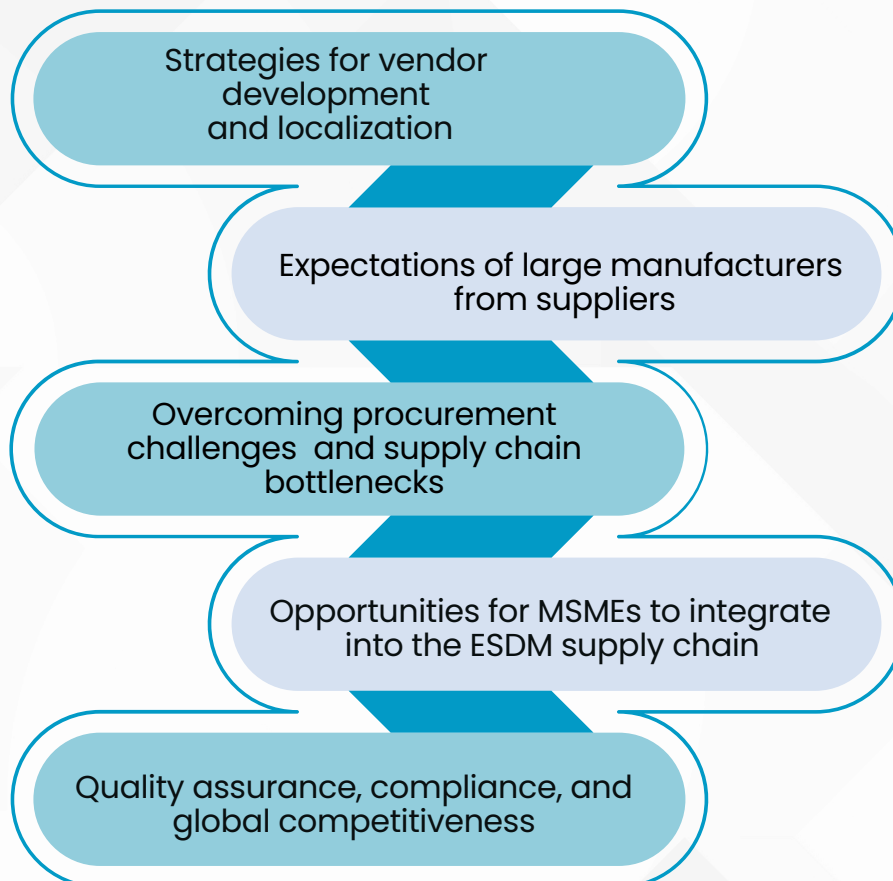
Strategies for vendor development and localization

Expectations of large manufacturers from suppliers

Overcoming procurement challenges and supply chain bottlenecks

Opportunities for MSMEs to integrate into the ESDM supply chain

Quality assurance, compliance, and global competitiveness